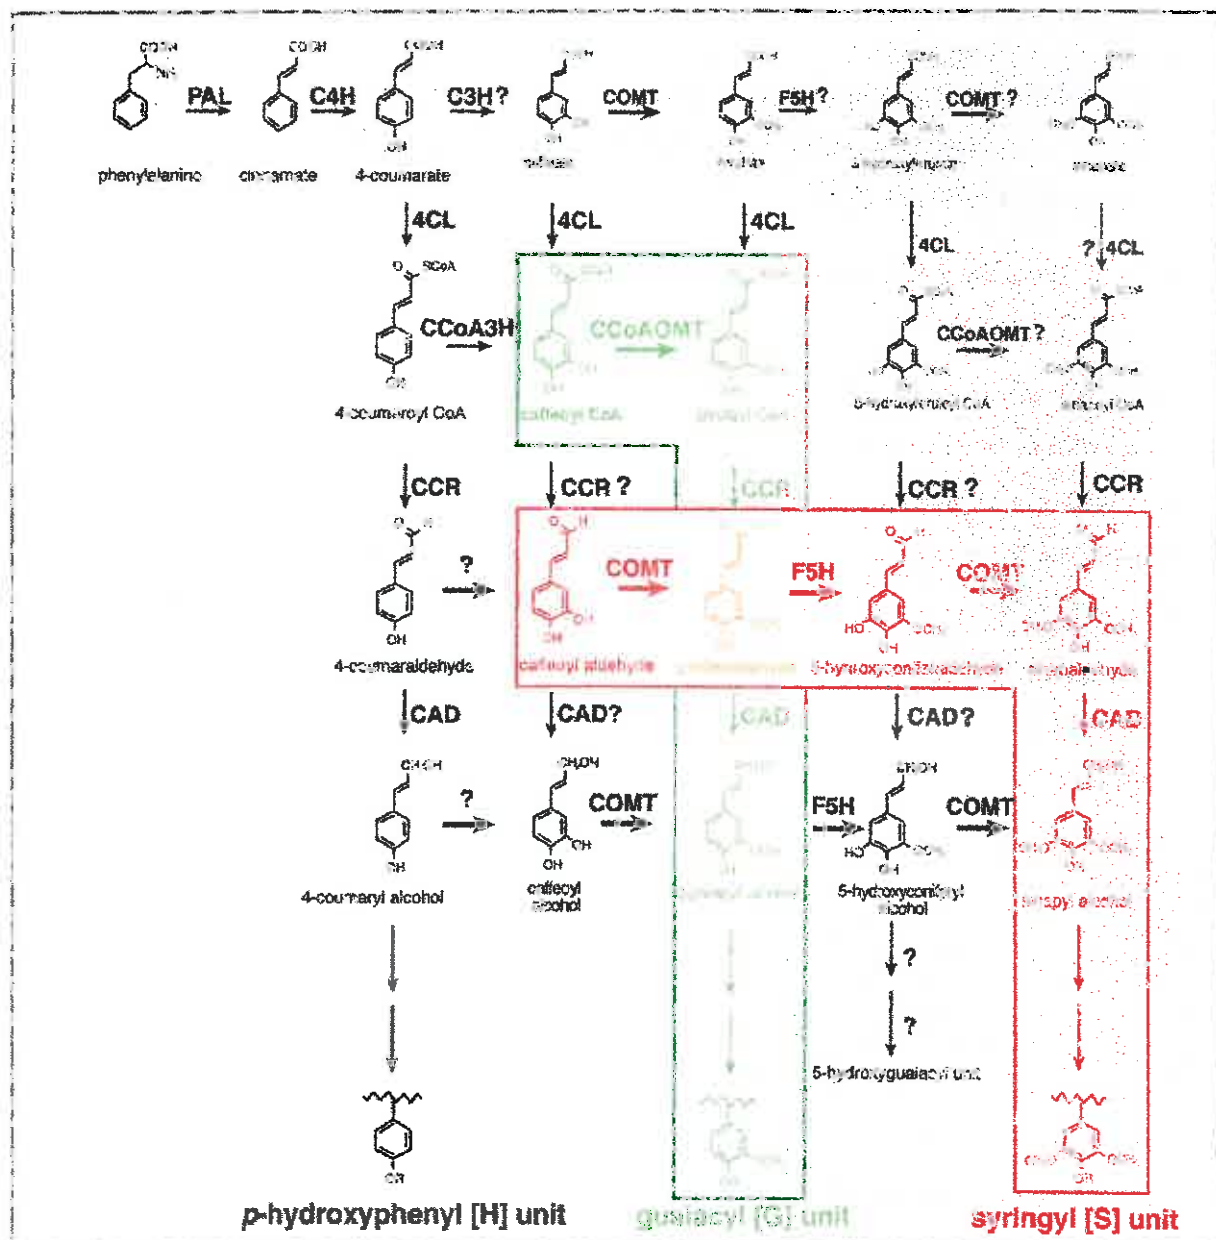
COOH
$NH_2$
PAL
COOH
C4H
COOH
C3H ?
COMT
F5H ?
COMT ?
phenylalanine
cinnamate
4-coumarate
caffeate
ferulate
5-hydroxyferulate
sinapate

4CL
4CL
4CL
4CL
? 4CL

CCoA3H
CCoAOMT
CCoAOMT ?
4-coumaroyl CoA
caffeoyl CoA
feruloyl CoA
5-hydroxyferuloyl CoA
sinapoyl CoA

CCR
CCR ?
CCR
CCR ?
CCR

?
COMT
F5H
COMT
4-coumaraldehyde
caffeoyl aldehyde
coniferaldehyde
5-hydroxyconiferaldehyde
sinapaldehyde

CAD
CAD?
CAD
CAD?
CAD

$CH_2OH$
?
$CH_2OH$
COMT
F5H
$CH_2OH$
COMT
4-coumaryl alcohol
caffeoyl alcohol
coniferyl alcohol
5-hydroxyconiferyl alcohol
sinapyl alcohol

?
?
5-hydroxyguaiacyl unit

p-hydroxyphenyl [H] unit
guaiacyl [G] unit
syringyl [S] unit